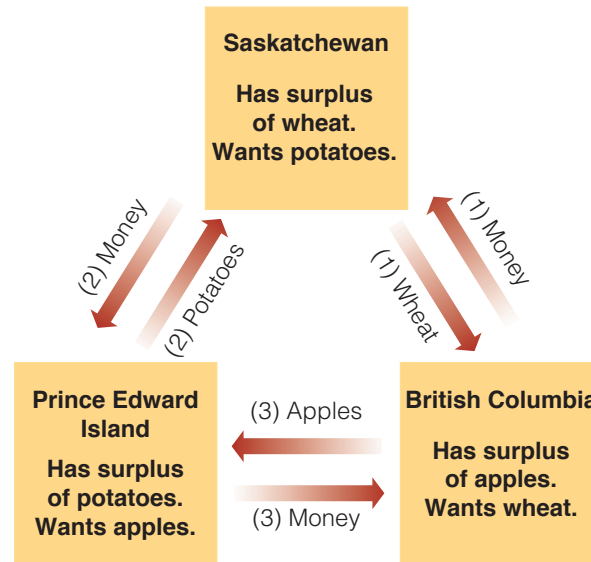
Saskatchewan

Has surplus of wheat. Wants potatoes.

(2) Money

(2) Potatoes

(1) Money

(1) Wheat

Prince Edward Island

Has surplus of potatoes. Wants apples.

(3) Apples

(3) Money

British Columbia

Has surplus of apples. Wants wheat.